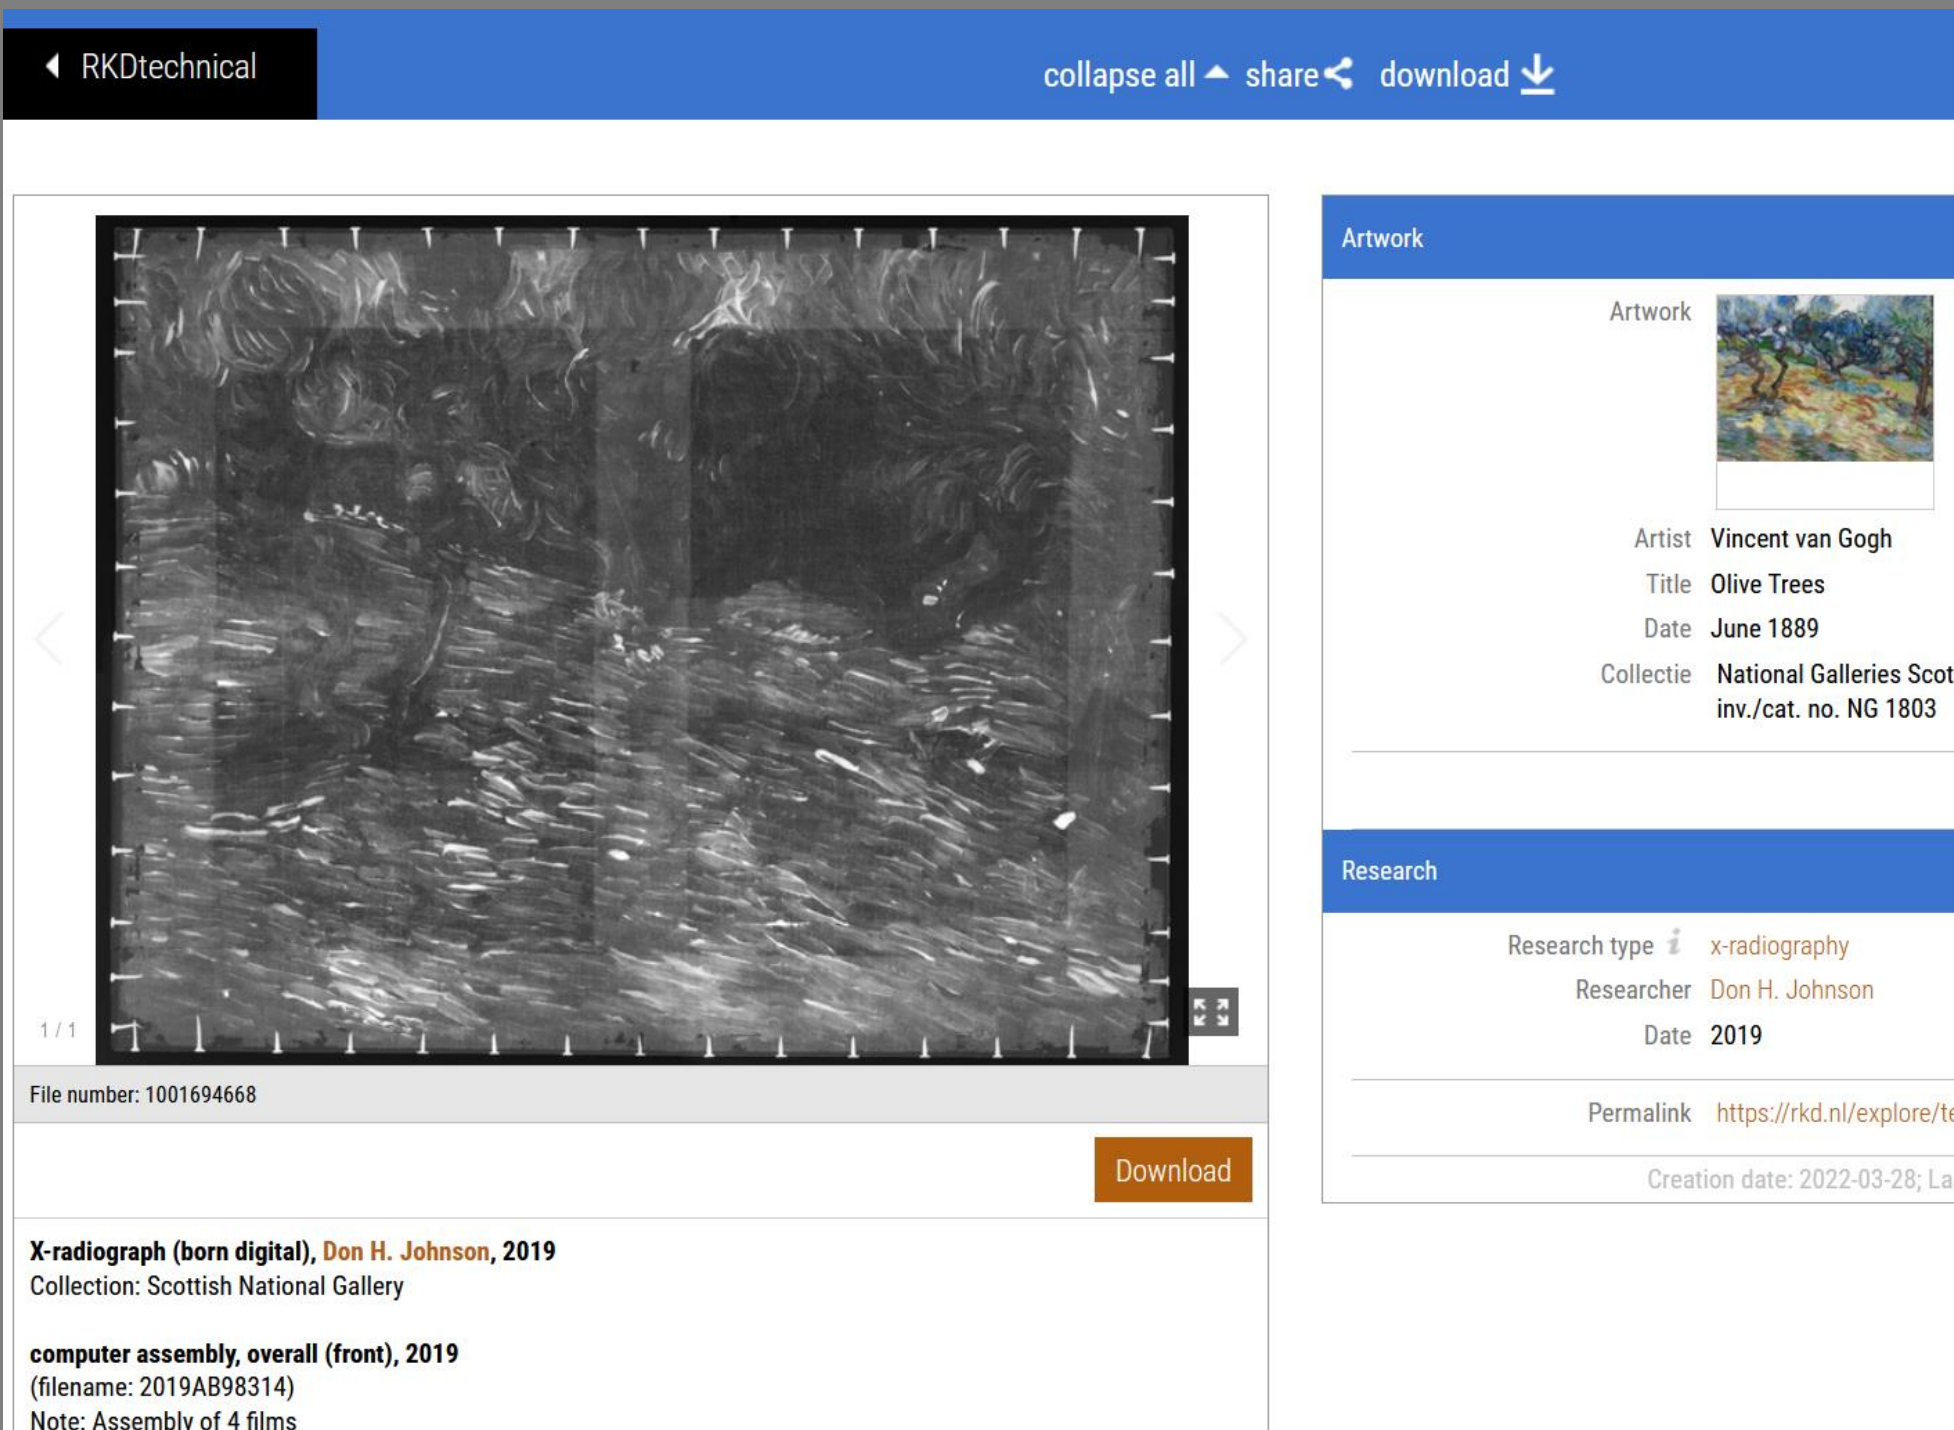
RKDtechnical

collapse all share download

1 / 1

File number: 1001694668

Download

**X-radiograph (born digital), Don H. Johnson, 2019**
Collection: Scottish National Gallery

**computer assembly, overall (front), 2019**
(filename: 2019AB98314)
Note: Assembly of 4 films

Artwork

Artwork

Artist Vincent van Gogh
Title Olive Trees
Date June 1889
Collectie National Galleries Scot
inv./cat. no. NG 1803

Research

Research type x-radiography
Researcher Don H. Johnson
Date 2019

Permalink https://rkd.nl/explore/te

Creation date: 2022-03-28; La